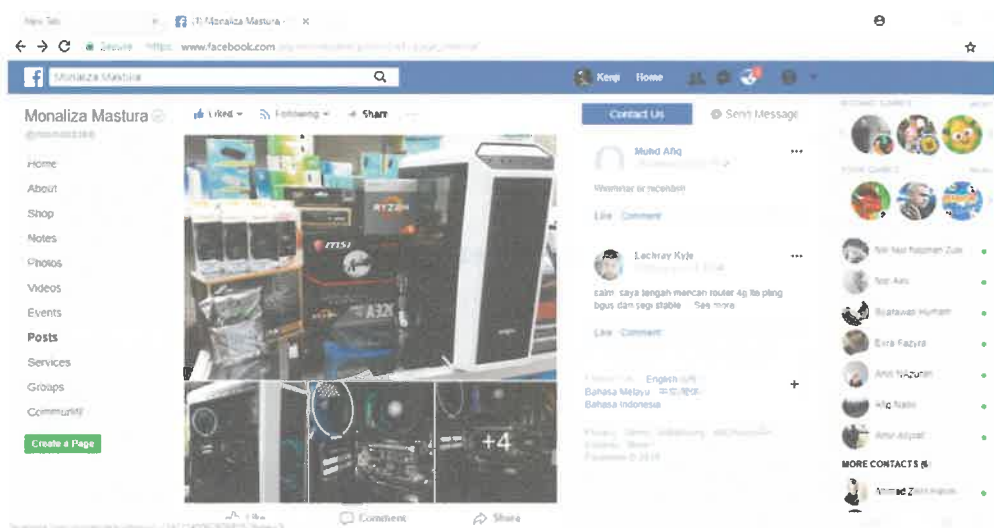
New Tab
(1) Monaliza Mastura
Secure https www.facebook.com
Monaliza Mastura
Kerol Home
Monaliza Mastura
Home
About
Shop
Notes
Photos
Videos
Events
Posts
Services
Groups
Community
Create a Page
Liked
Following
Share
RYZEN
msi
A320
+4
Like
Comment
Share
Contact Us
Send Message
Mohd Afiq
Wasnatar or recondin
Like Comment
Lachray Kyle
salm saya tengah mencari router 4g ite paling bgus dan segi stable... See more
Like Comment
English (US)
Bahasa Melayu
Bahasa Indonesia
+
Facebook © 2018
Nik Nur Nazihah Zain
Nor Aini
Syarawan Hurrah
Esra Fazyra
Amir Nazuran
Afiq Nazir
Amir Asyraf
MORE CONTACTS (6)
Ahmad Zaki